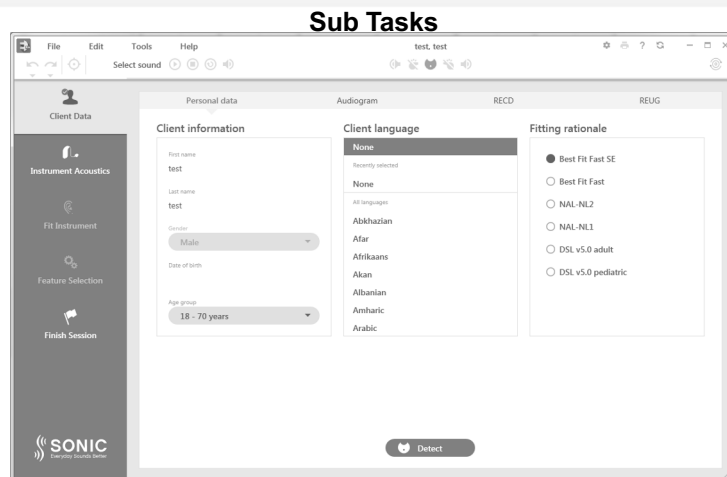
Sub Tasks

File Edit Tools Help

Select sound

test, test

Client Data

Instrument Acoustics

Fit Instrument

Feature Selection

Finish Session

SONIC
Everyday Sounds Better

Personal data Audiogram RECD REUG

Client information

First name
test

Last name
test

Gender
Male

Date of birth

Age group
18 - 70 years

Client language

None

Recently selected
None

All languages
Abkhazian
Afar
Afrikaans
Akan
Albanian
Amharic
Arabic

Fitting rationale

Best Fit Fast SE
Best Fit Fast
NAL-NL2
NAL-NL1
DSL v5.0 adult
DSL v5.0 pediatric

Detect